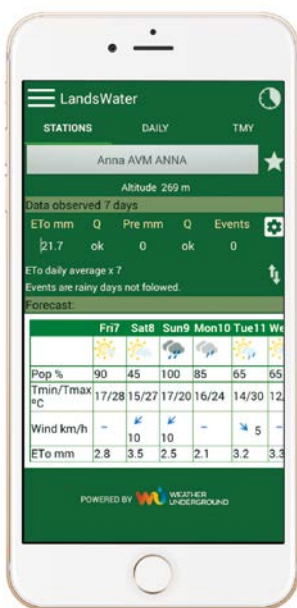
LandsWater

STATIONS DAILY TMY

Anna AVM ANNA

Altitude 269 m

Data observed 7 days

| ETo mm | Q | Pre mm | Q | Events |
|---|---|---|---|---|
| 21.7 | ok | 0 | ok | 0 |

ETo daily average x 7
Events are rainy days not folowed.

Forecast:

| | Fri7 | Sat8 | Sun9 | Mon10 | Tue11 | We |
|---|---|---|---|---|---|---|
| Pop % | 90 | 45 | 100 | 85 | 65 | 65 |
| Tmin/Tmax °C | 17/28 | 15/27 | 17/20 | 16/24 | 14/30 | 12 |
| Wind km/h | – | 10 | 10 | – | 5 | – |
| ETo mm | 2.8 | 3.5 | 2.5 | 2.1 | 3.2 | 3.3 |

POWERED BY WEATHER UNDERGROUND